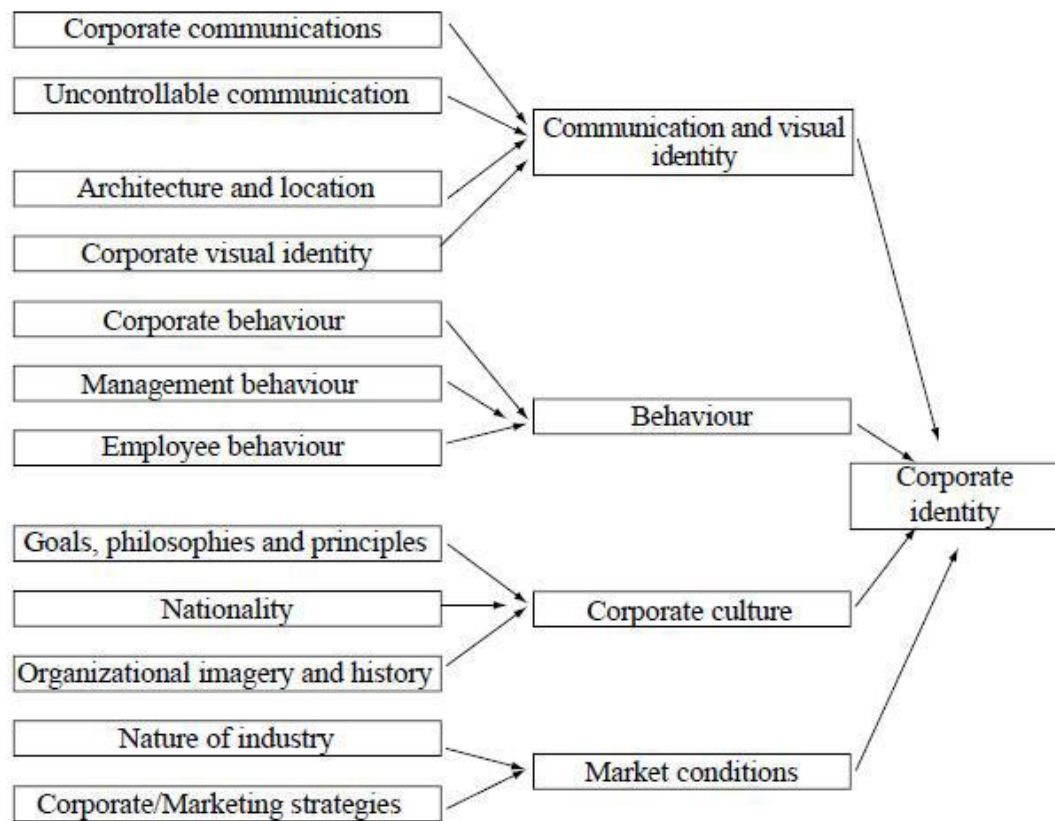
Corporate communications

Uncontrollable communication

Architecture and location

Corporate visual identity

Communication and visual identity

Corporate behaviour

Management behaviour

Employee behaviour

Behaviour

Corporate identity

Goals, philosophies and principles

Nationality

Organizational imagery and history

Corporate culture

Nature of industry

Corporate/Marketing strategies

Market conditions